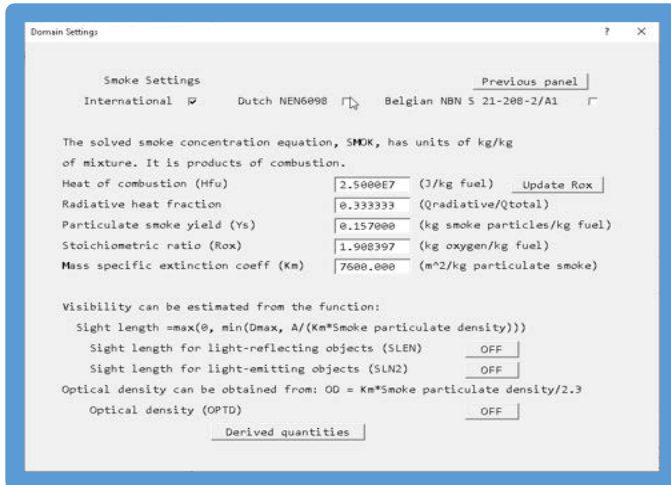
Domain Settings

?

×

Smoke Settings

Previous panel

International

Dutch NEN6098

Belgian NBN S 21-208-2/A1

The solved smoke concentration equation, SMOK, has units of kg/kg of mixture. It is products of combustion.

Heat of combustion (Hfu) 2.5000E7 (J/kg fuel) Update Rox

Radiative heat fraction 0.333333 (Qradiative/Qtotal)

Particulate smoke yield (Ys) 0.157000 (kg smoke particles/kg fuel)

Stoichiometric ratio (Rox) 1.908397 (kg oxygen/kg fuel)

Mass specific extinction coeff (Km) 7600.000 (m^2/kg particulate smoke)

Visibility can be estimated from the function:

Sight length =max(0, min(Dmax, A/(Km*Smoke particulate density)))

Sight length for light-reflecting objects (SLEN) OFF

Sight length for light-emitting objects (SLN2) OFF

Optical density can be obtained from: OD = Km*Smoke particulate density/2.3

Optical density (OPTD) OFF

Derived quantities